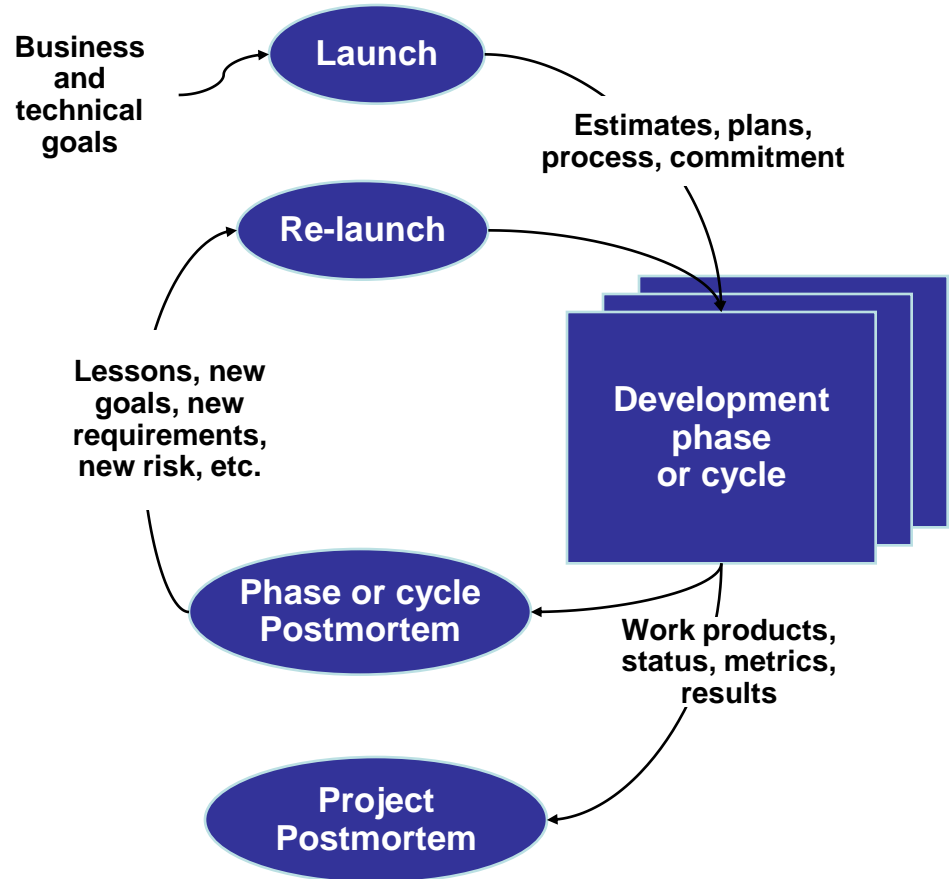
Business and technical goals

Launch

Estimates, plans, process, commitment

Re-launch

Development phase or cycle

Lessons, new goals, new requirements, new risk, etc.

Phase or cycle Postmortem

Work products, status, metrics, results

Project Postmortem